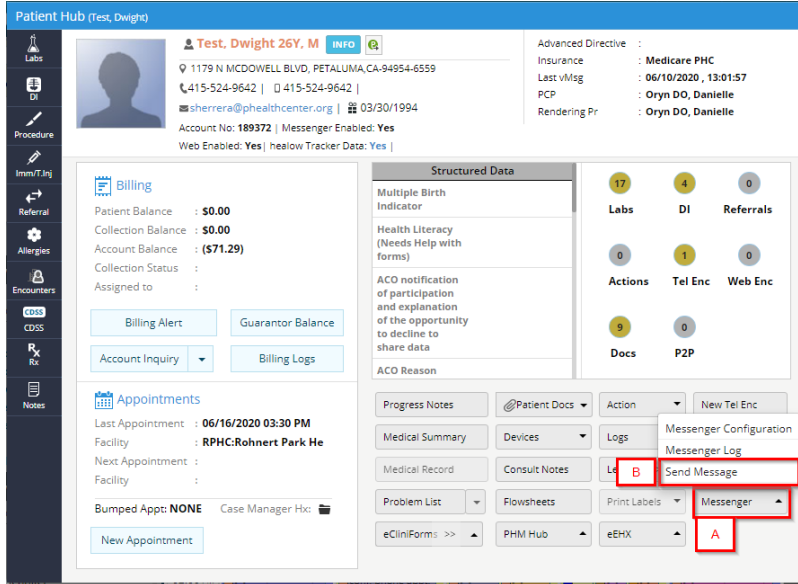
Patient Hub (Test, Dwight)

Labs
DI
Procedure
Imm/T.Inj
Referral
Allergies
Encounters
CDSS
CDSS
Rx
Notes

Test, Dwight 26Y, M INFO
1179 N MCDOWELL BLVD, PETALUMA,CA-94954-6559
415-524-9642 | 415-524-9642 |
sherrera@phealthcenter.org | 03/30/1994
Account No: 189372 | Messenger Enabled: Yes
Web Enabled: Yes | healow Tracker Data: Yes |

Advanced Directive :
Insurance : Medicare PHC
Last vMsg : 06/10/2020 , 13:01:57
PCP : Oryn DO, Danielle
Rendering Pr : Oryn DO, Danielle

Billing
Patient Balance : $0.00
Collection Balance : $0.00
Account Balance : ($71.29)
Collection Status :
Assigned to :
Billing Alert
Guarantor Balance
Account Inquiry
Billing Logs

Appointments
Last Appointment : 06/16/2020 03:30 PM
Facility : RPHC:Rohnert Park He
Next Appointment :
Facility :
Bumped Appt: NONE Case Manager Hx:
New Appointment

Structured Data
Multiple Birth Indicator
Health Literacy (Needs Help with forms)
ACO notification of participation and explanation of the opportunity to decline to share data
ACO Reason

17 Labs
4 DI
0 Referrals
0 Actions
1 Tel Enc
0 Web Enc
9 Docs
0 P2P

Progress Notes
Patient Docs
Action
New Tel Enc
Medical Summary
Devices
Logs
Medical Record
Consult Notes
Le
Problem List
Flowsheets
Print Labels
Messenger
eCliniForms >>
PHM Hub
eEHX

Messenger Configuration
Messenger Log
Send Message
B
A